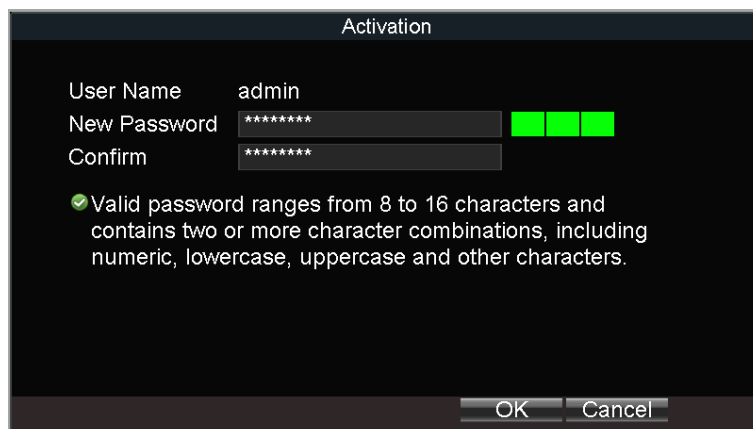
Activation

User Name admin
New Password ********
Confirm ********

Valid password ranges from 8 to 16 characters and contains two or more character combinations, including numeric, lowercase, uppercase and other characters.

OK Cancel